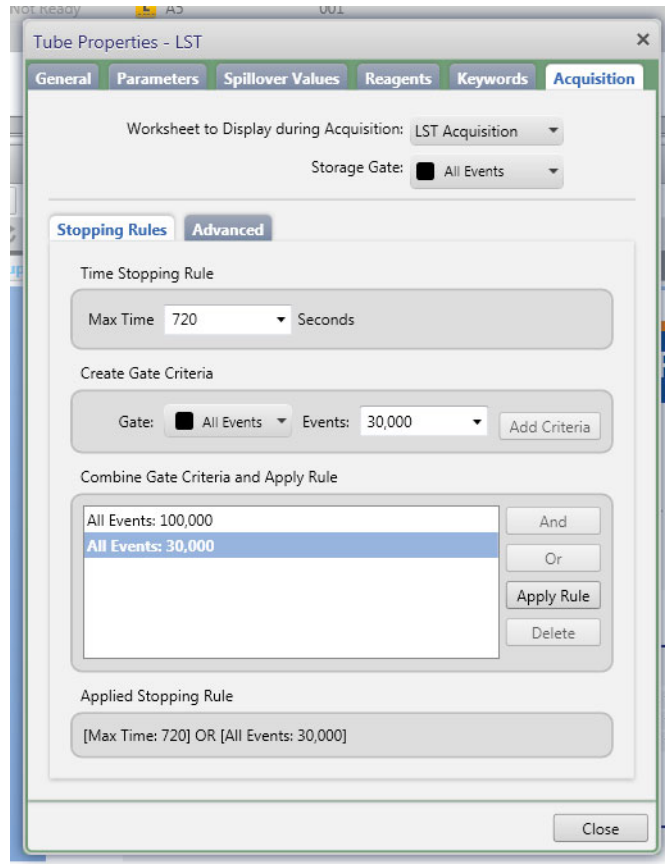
Not Ready A5 001

Tube Properties - LST

General Parameters Spillover Values Reagents Keywords Acquisition

Worksheet to Display during Acquisition: LST Acquisition

Storage Gate: All Events

Stopping Rules Advanced

Time Stopping Rule

Max Time 720 Seconds

Create Gate Criteria

Gate: All Events Events: 30,000 Add Criteria

Combine Gate Criteria and Apply Rule

All Events: 100,000
All Events: 30,000

And
Or
Apply Rule
Delete

Applied Stopping Rule

[Max Time: 720] OR [All Events: 30,000]

Close